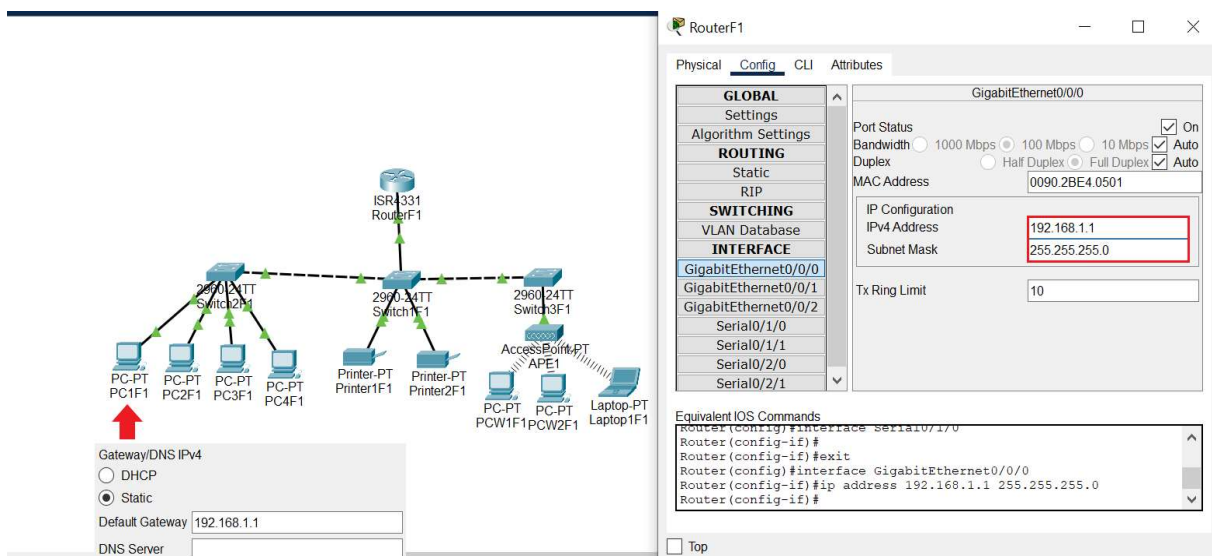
ISR4331
RouterF1

2960-24TT
Switch2F1

2960-24TT
Switch1F1

2960-24TT
Switch3F1

AccessPoint-PT
APE1

PC-PT
PC1F1

PC-PT
PC2F1

PC-PT
PC3F1

PC-PT
PC4F1

Printer-PT
Printer1F1

Printer-PT
Printer2F1

PC-PT
PCW1F1

PC-PT
PCW2F1

Laptop-PT
Laptop1F1

Gateway/DNS IPv4
DHCP
Static
Default Gateway 192.168.1.1
DNS Server

RouterF1

Physical Config CLI Attributes

GLOBAL
Settings
Algorithm Settings
ROUTING
Static
RIP
SWITCHING
VLAN Database
INTERFACE
GigabitEthernet0/0/0
GigabitEthernet0/0/1
GigabitEthernet0/0/2
Serial0/1/0
Serial0/1/1
Serial0/2/0
Serial0/2/1

GigabitEthernet0/0/0

Port Status On
Bandwidth 1000 Mbps 100 Mbps 10 Mbps Auto
Duplex Half Duplex Full Duplex Auto
MAC Address 0090.2BE4.0501

IP Configuration
IPv4 Address 192.168.1.1
Subnet Mask 255.255.255.0

Tx Ring Limit 10

Equivalent IOS Commands
Router(config)#interface Serial0/1/0
Router(config-if)#
Router(config-if)#exit
Router(config)#interface GigabitEthernet0/0/0
Router(config-if)#ip address 192.168.1.1 255.255.255.0
Router(config-if)#

Top